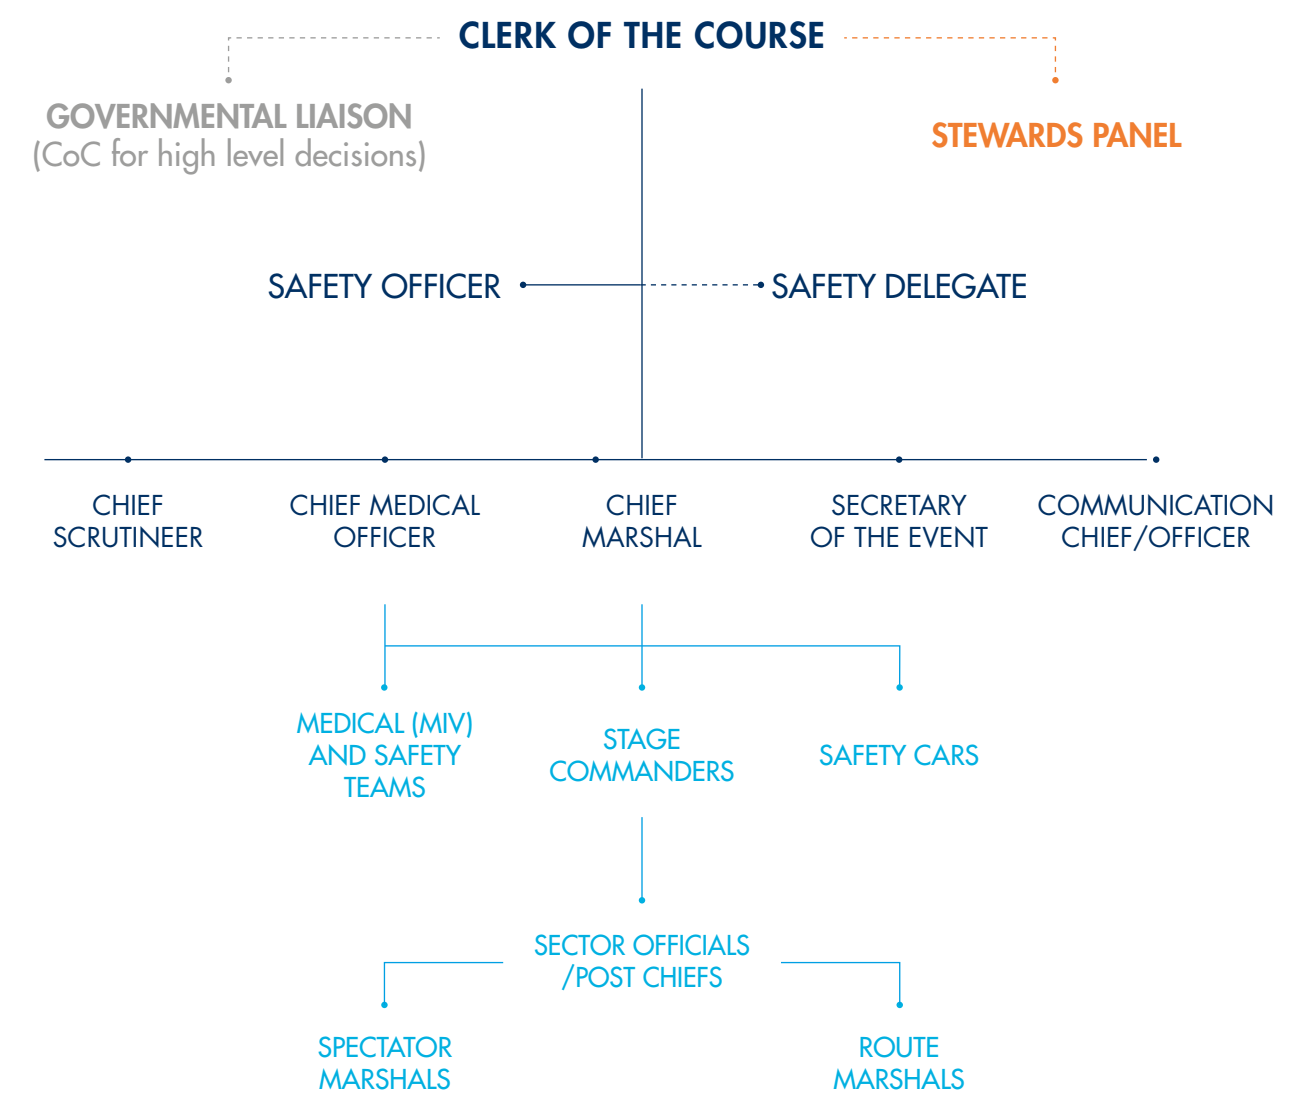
CLERK OF THE COURSE

GOVERNMENTAL LIAISON
(CoC for high level decisions)

STEWARDS PANEL

SAFETY OFFICER

SAFETY DELEGATE

CHIEF SCRUTINEER

CHIEF MEDICAL OFFICER

CHIEF MARSHAL

SECRETARY OF THE EVENT

COMMUNICATION CHIEF/OFFICER

MEDICAL (MIV) AND SAFETY TEAMS

STAGE COMMANDERS

SAFETY CARS

SECTOR OFFICIALS /POST CHIEFS

SPECTATOR MARSHALS

ROUTE MARSHALS